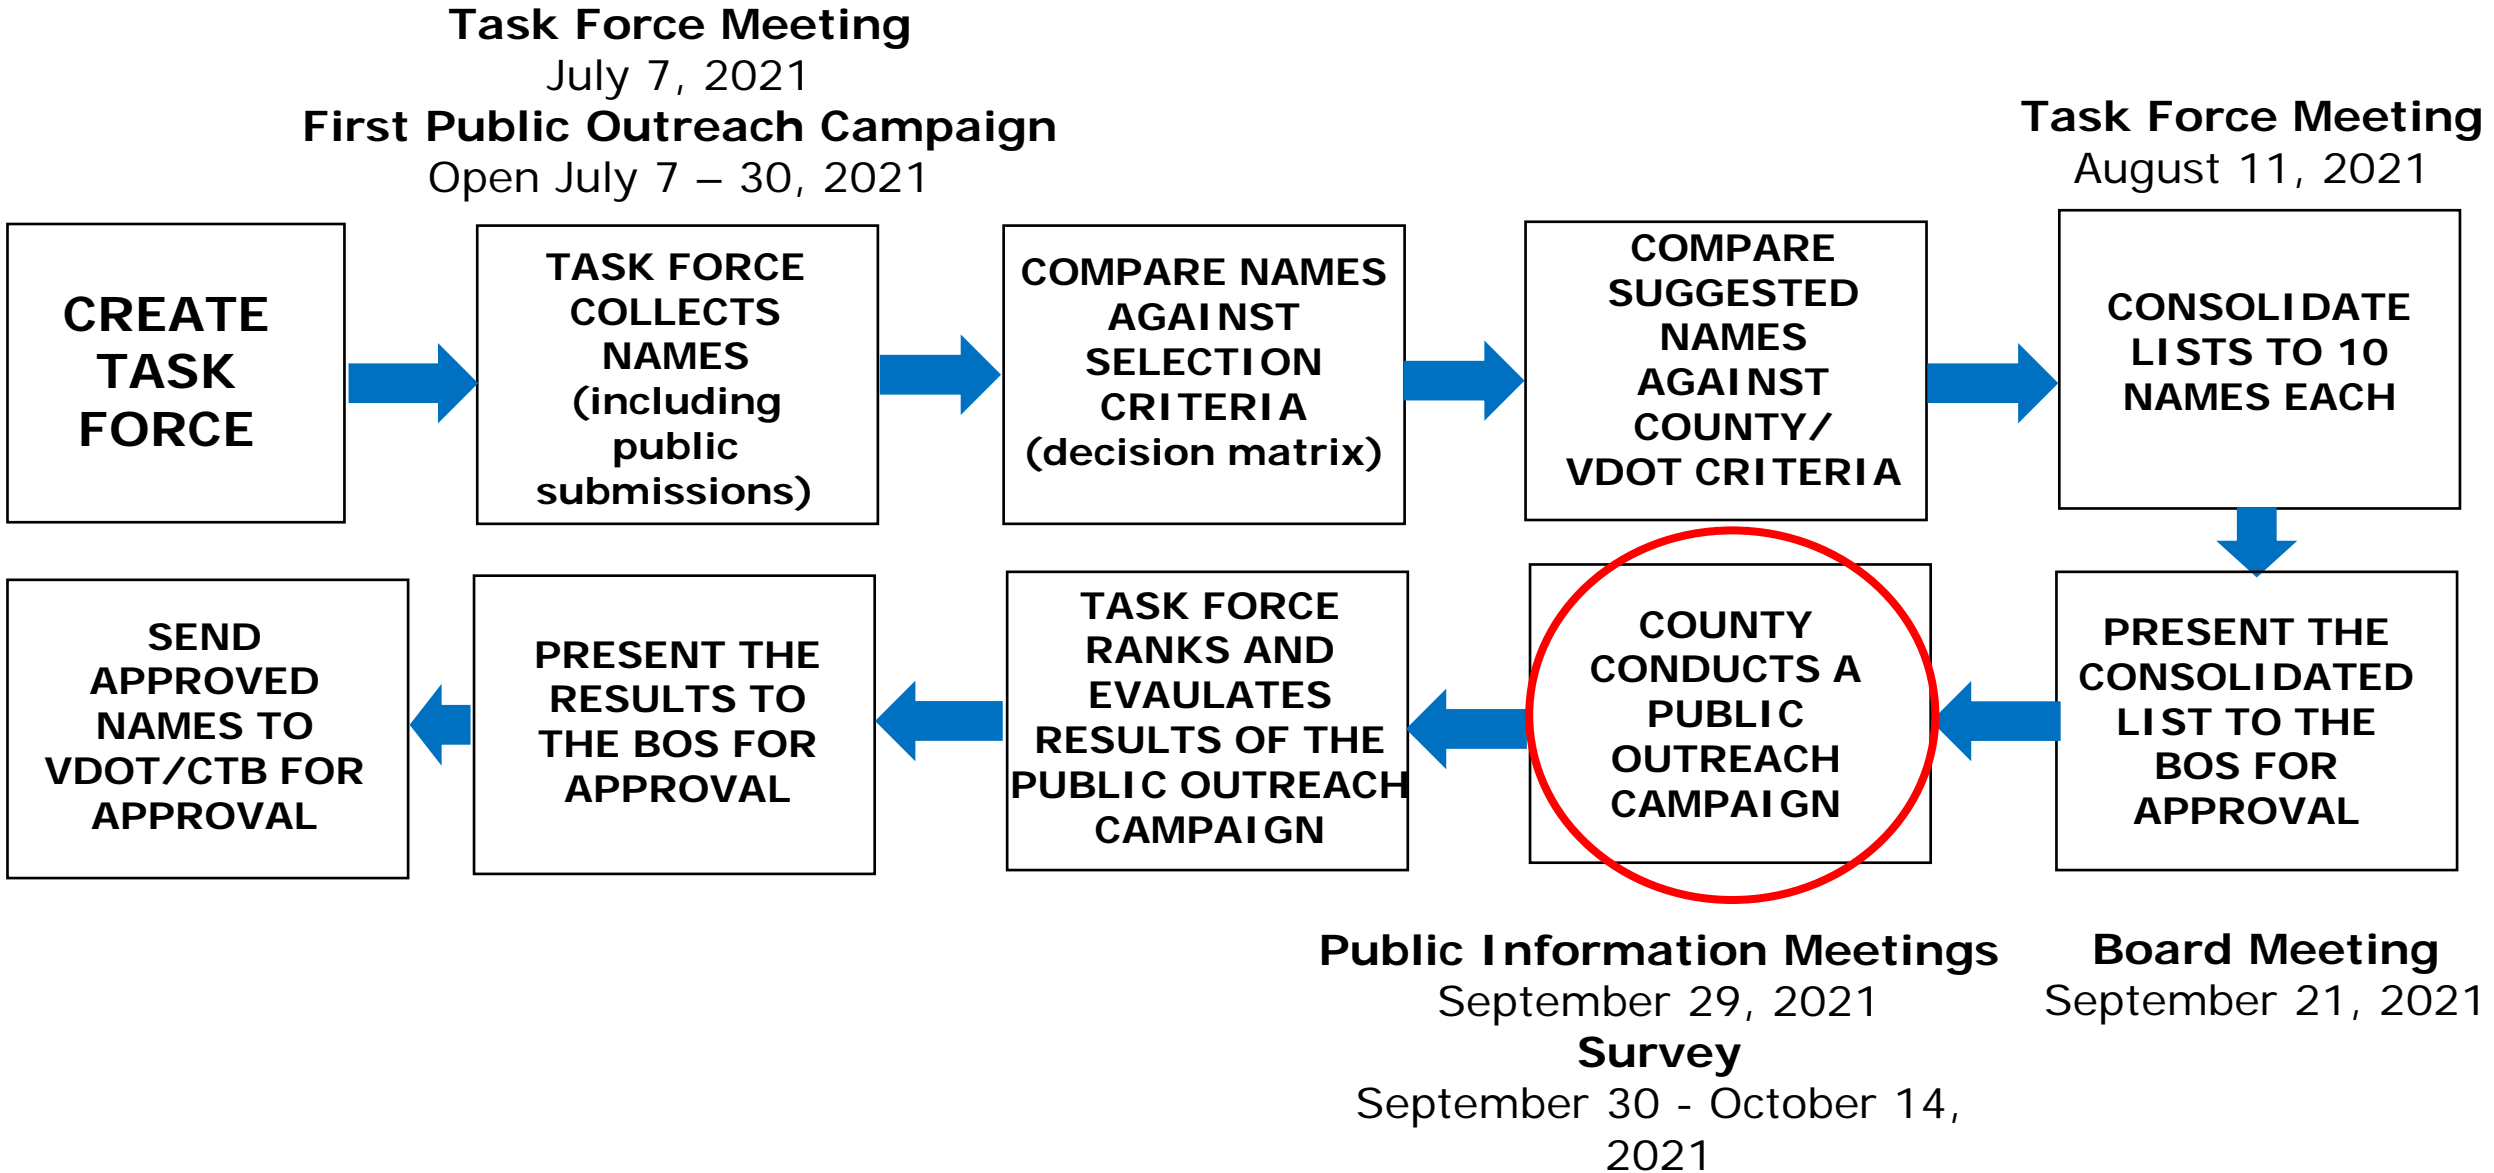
Task Force Meeting
July 7, 2021
First Public Outreach Campaign
Open July 7 – 30, 2021

Task Force Meeting
August 11, 2021

CREATE TASK FORCE

TASK FORCE COLLECTS NAMES (including public submissions)

COMPARE NAMES AGAINST SELECTION CRITERIA (decision matrix)

COMPARE SUGGESTED NAMES AGAINST COUNTY/ VDOT CRITERIA

CONSOLIDATE LISTS TO 10 NAMES EACH

PRESENT THE CONSOLIDATED LIST TO THE BOS FOR APPROVAL

COUNTY CONDUCTS A PUBLIC OUTREACH CAMPAIGN

TASK FORCE RANKS AND EVAULATES RESULTS OF THE PUBLIC OUTREACH CAMPAIGN

PRESENT THE RESULTS TO THE BOS FOR APPROVAL

SEND APPROVED NAMES TO VDOT/CTB FOR APPROVAL

Public Information Meetings
September 29, 2021
Survey
September 30 - October 14, 2021

Board Meeting
September 21, 2021